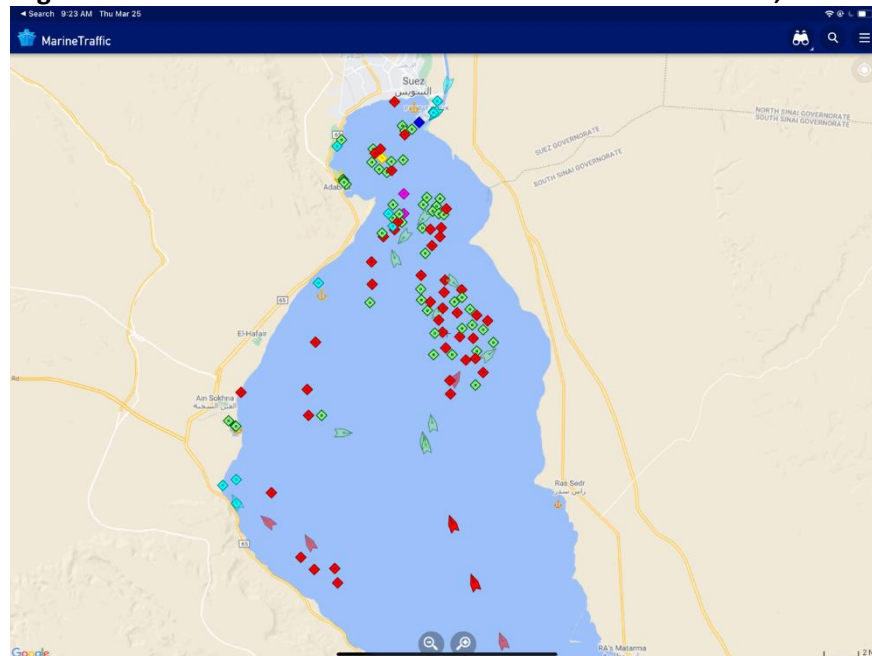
◂ Search 9:23 AM Thu Mar 25

MarineTraffic

Suez
السويس

NORTH SINAI GOVERNORATE
SOUTH SINAI GOVERNORATE

SUEZ GOVERNORATE
SOUTH SINAI GOVERNORATE

Adabiya

65

El-Hafair

Ain Sokhna
العين السخنة

Ras Sedr
راس سدر

65

Ra's Matarma

Google